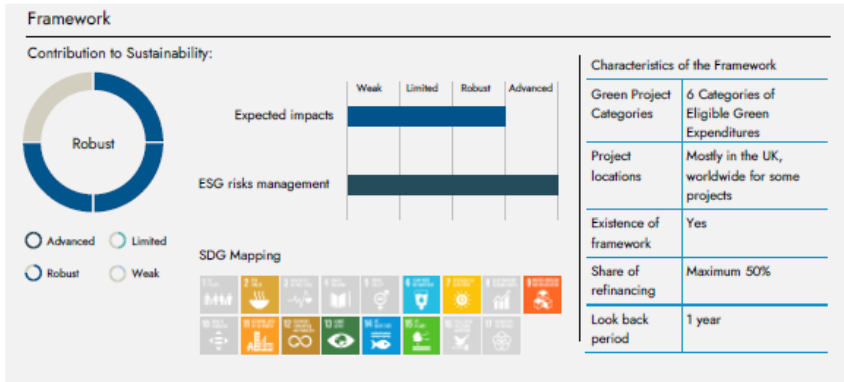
Framework

Contribution to Sustainability:

Robust

Advanced
Limited
Robust
Weak

| | Weak | Limited | Robust | Advanced |
|---|---|---|---|---|
| Expected impacts | | | | |
| ESG risks management | | | | |

SDG Mapping

1 2 3 4 5 6 7 8 9
10 11 12 13 14 15 16 17

| Characteristics of the Framework | |
|---|---|
| Green Project Categories | 6 Categories of Eligible Green Expenditures |
| Project locations | Mostly in the UK, worldwide for some projects |
| Existence of framework | Yes |
| Share of refinancing | Maximum 50% |
| Look back period | 1 year |